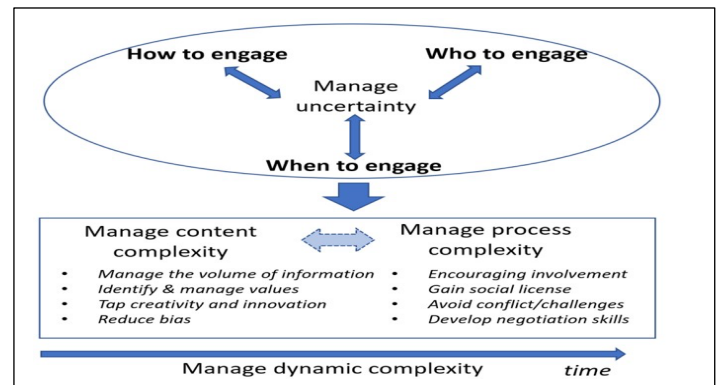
How to engage

Who to engage

Manage uncertainty

When to engage

Manage content complexity

- Manage the volume of information
- Identify & manage values
- Tap creativity and innovation
- Reduce bias

Manage process complexity

- Encouraging involvement
- Gain social license
- Avoid conflict/challenges
- Develop negotiation skills

Manage dynamic complexity

time